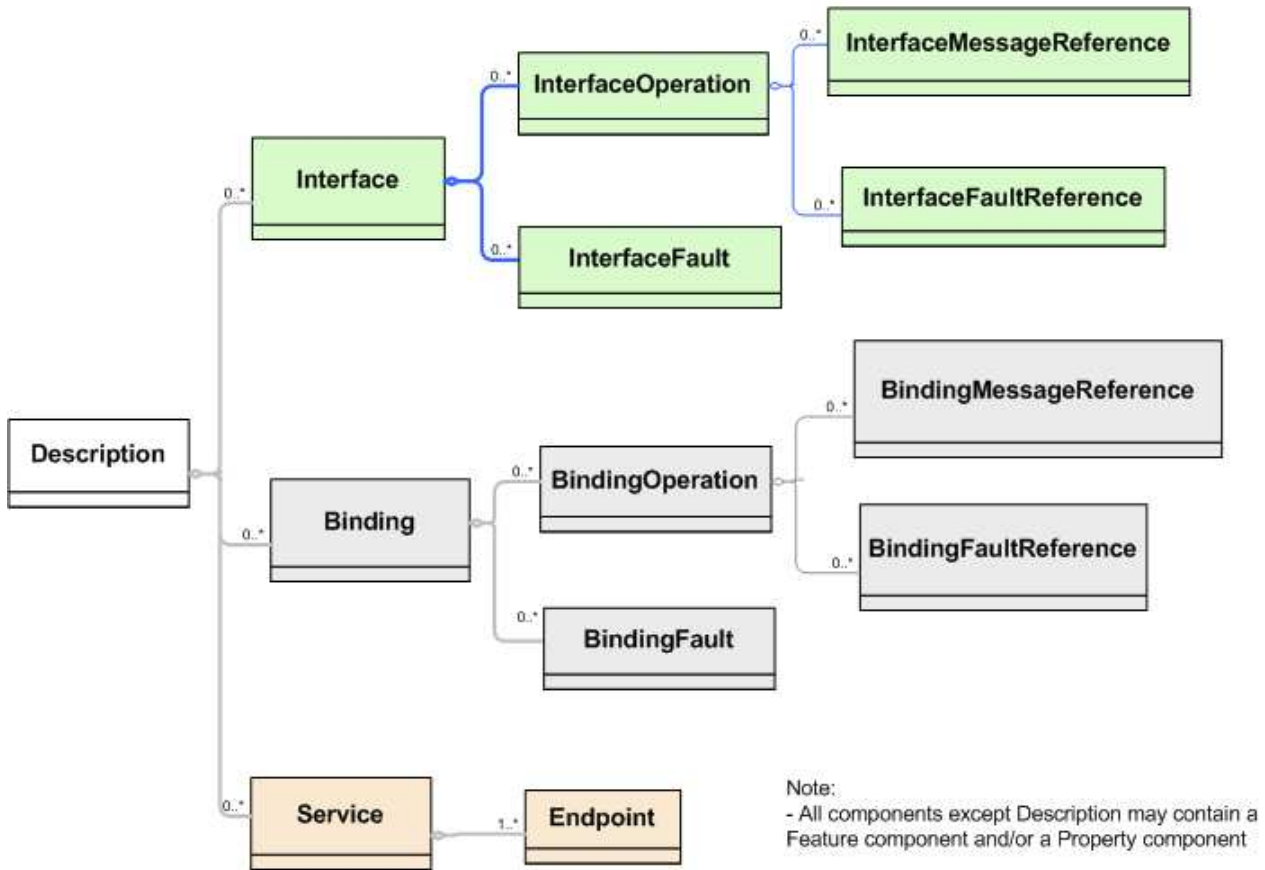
0..*
InterfaceMessageReference

0..*
InterfaceOperation

0..*
Interface

0..*
InterfaceFaultReference

0..*
InterfaceFault

BindingMessageReference
0..*

Description

0..*
BindingOperation

0..*
Binding

BindingFaultReference
0..*

0..*
BindingFault

0..*
Service

1..*
Endpoint

Note:
- All components except Description may contain a Feature component and/or a Property component